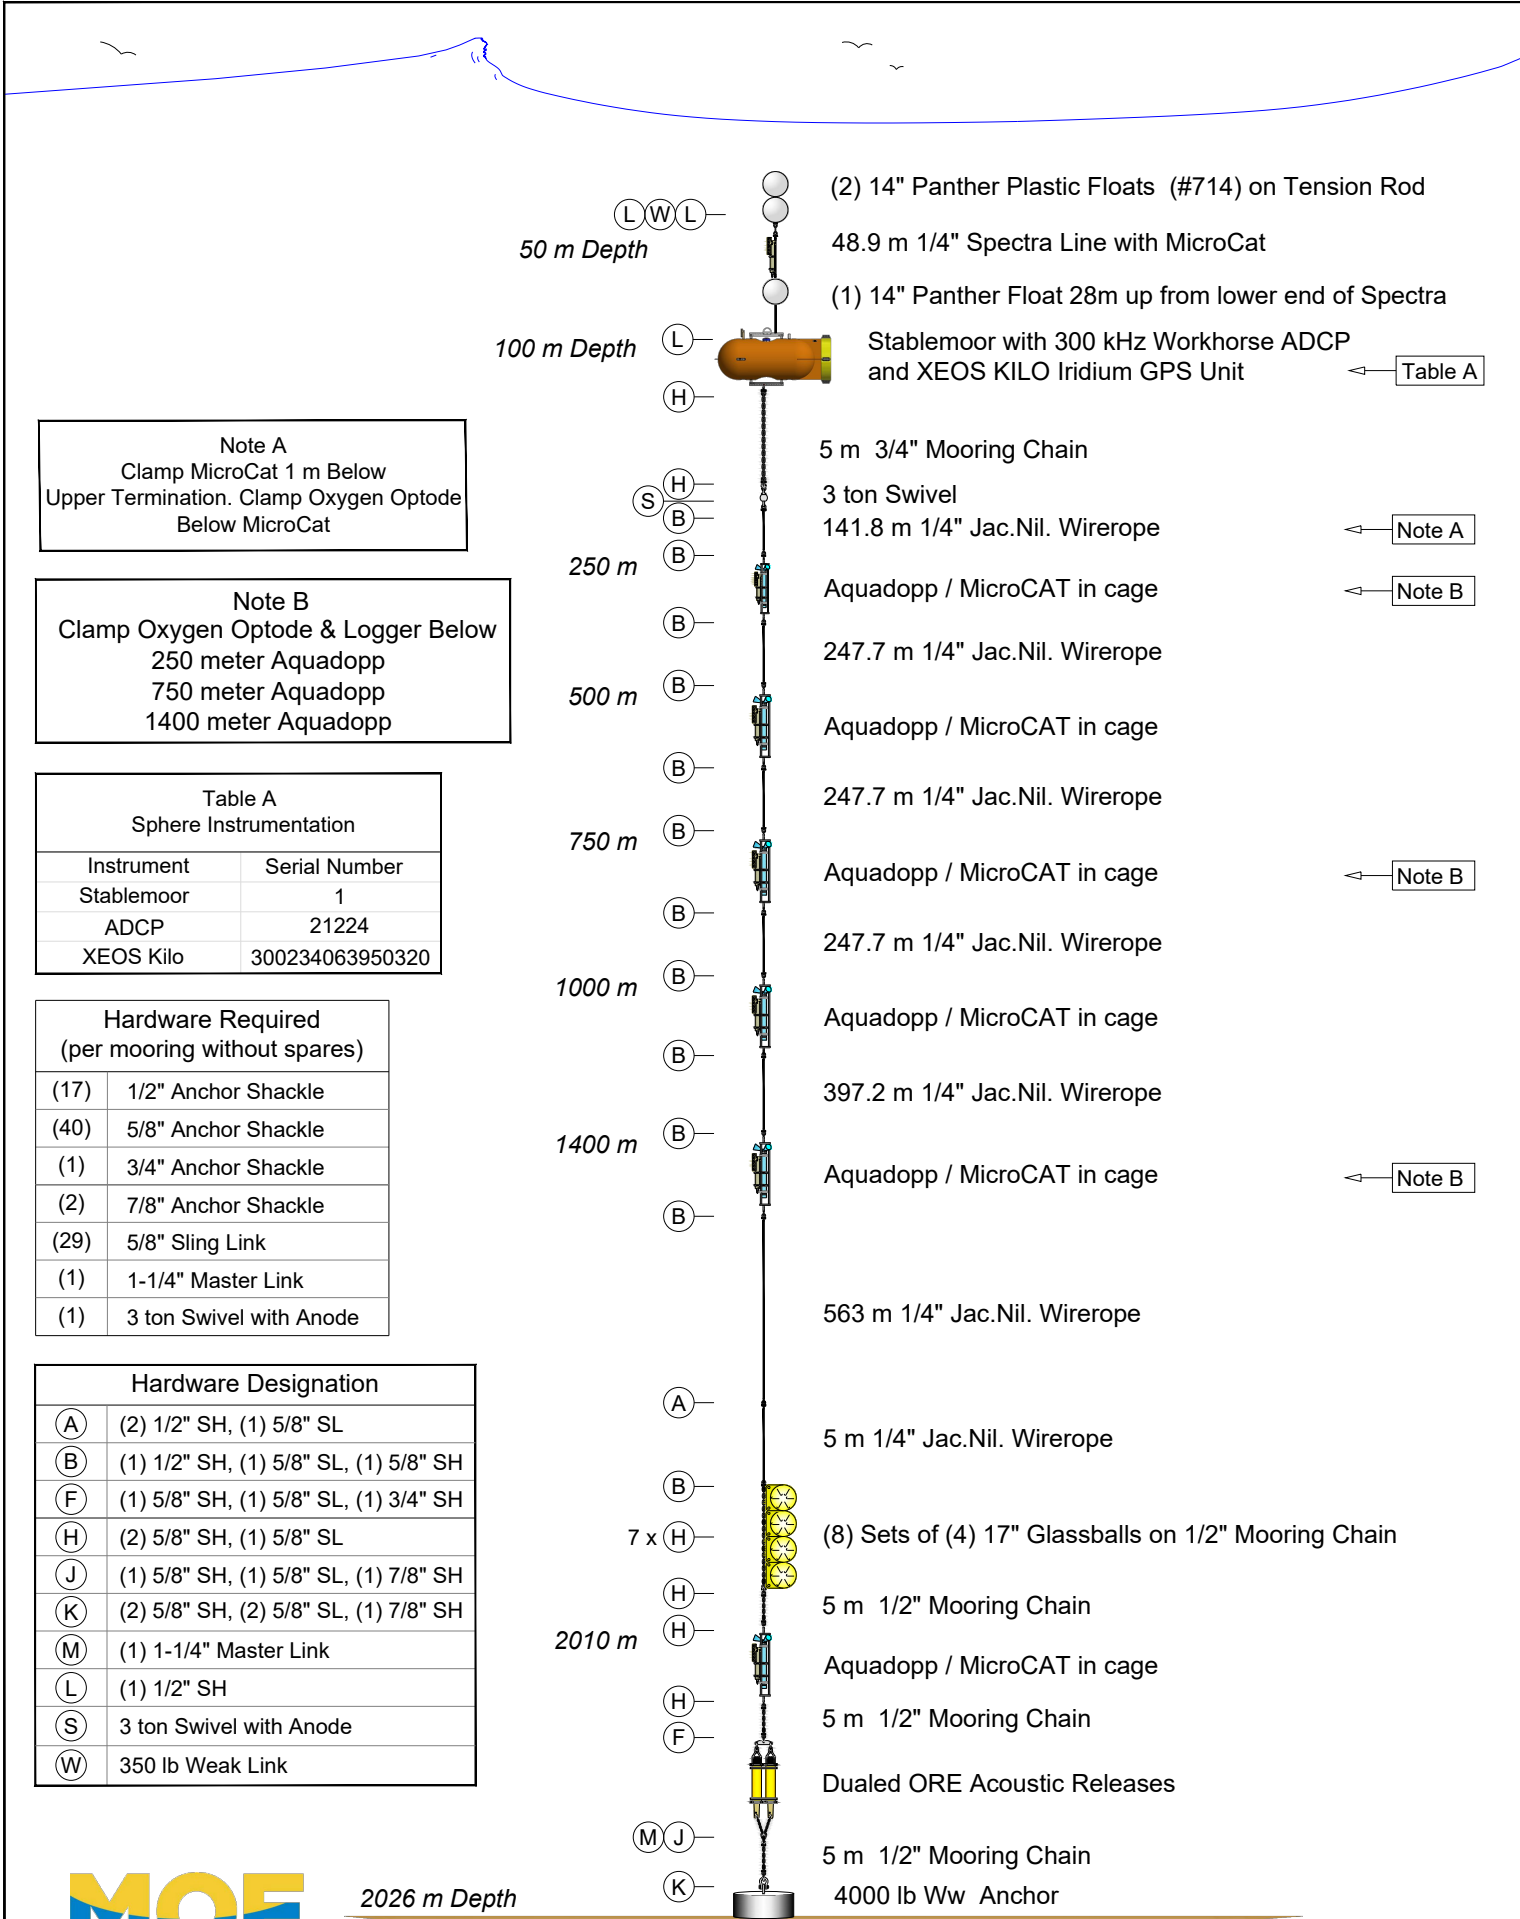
(2) 14" Panther Plastic Floats (#714) on Tension Rod

L W L

50 m Depth

48.9 m 1/4" Spectra Line with MicroCat

(1) 14" Panther Float 28m up from lower end of Spectra

100 m Depth

L

Stablemoor with 300 kHz Workhorse ADCP and XEOS KILO Iridium GPS Unit

Table A

H

Note A
Clamp MicroCat 1 m Below Upper Termination. Clamp Oxygen Optode Below MicroCat

5 m 3/4" Mooring Chain

H
S
B

3 ton Swivel
141.8 m 1/4" Jac.Nil. Wirerope

Note A

B

250 m

Aquadopp / MicroCAT in cage

Note B

Note B
Clamp Oxygen Optode & Logger Below
250 meter Aquadopp
750 meter Aquadopp
1400 meter Aquadopp

B

247.7 m 1/4" Jac.Nil. Wirerope

B

500 m

Aquadopp / MicroCAT in cage

B

247.7 m 1/4" Jac.Nil. Wirerope

B

750 m

Aquadopp / MicroCAT in cage

Note B

| Table A<br>Sphere Instrumentation | |
|---|---|
| Instrument | Serial Number |
| Stablemoor | 1 |
| ADCP | 21224 |
| XEOS Kilo | 300234063950320 |

B

247.7 m 1/4" Jac.Nil. Wirerope

B

1000 m

Aquadopp / MicroCAT in cage

| Hardware Required<br>(per mooring without spares) | |
|---|---|
| (17) | 1/2" Anchor Shackle |
| (40) | 5/8" Anchor Shackle |
| (1) | 3/4" Anchor Shackle |
| (2) | 7/8" Anchor Shackle |
| (29) | 5/8" Sling Link |
| (1) | 1-1/4" Master Link |
| (1) | 3 ton Swivel with Anode |

B

397.2 m 1/4" Jac.Nil. Wirerope

B

1400 m

Aquadopp / MicroCAT in cage

Note B

B

563 m 1/4" Jac.Nil. Wirerope

| Hardware Designation | |
|---|---|
| A | (2) 1/2" SH, (1) 5/8" SL |
| B | (1) 1/2" SH, (1) 5/8" SL, (1) 5/8" SH |
| F | (1) 5/8" SH, (1) 5/8" SL, (1) 3/4" SH |
| H | (2) 5/8" SH, (1) 5/8" SL |
| J | (1) 5/8" SH, (1) 5/8" SL, (1) 7/8" SH |
| K | (2) 5/8" SH, (2) 5/8" SL, (1) 7/8" SH |
| M | (1) 1-1/4" Master Link |
| L | (1) 1/2" SH |
| S | 3 ton Swivel with Anode |
| W | 350 lb Weak Link |

A

5 m 1/4" Jac.Nil. Wirerope

B

7 x H

(8) Sets of (4) 17" Glassballs on 1/2" Mooring Chain

H

5 m 1/2" Mooring Chain

H

2010 m

Aquadopp / MicroCAT in cage

H

5 m 1/2" Mooring Chain

F

Dualed ORE Acoustic Releases

M J

5 m 1/2" Mooring Chain

K

2026 m Depth

4000 lb Ww Anchor

MOE